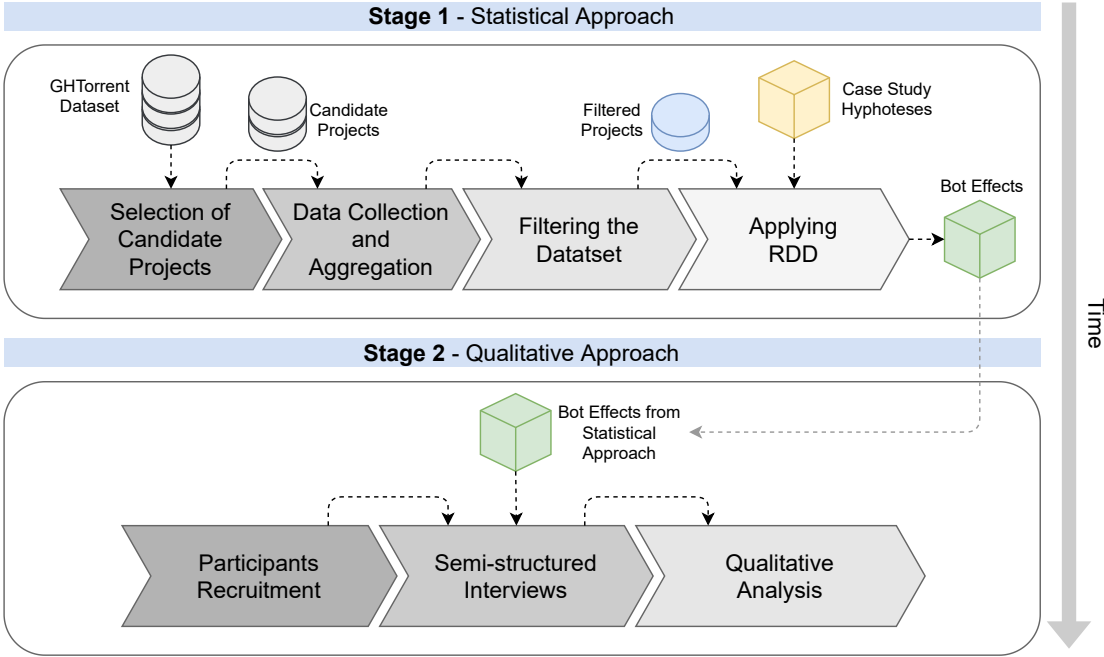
**Stage 1** - Statistical Approach

GHTorrent Dataset

Candidate Projects

Filtered Projects

Case Study Hyphoteses

Bot Effects

Selection of Candidate Projects

Data Collection and Aggregation

Filtering the Datatset

Applying RDD

Time

**Stage 2** - Qualitative Approach

Bot Effects from Statistical Approach

Participants Recruitment

Semi-structured Interviews

Qualitative Analysis